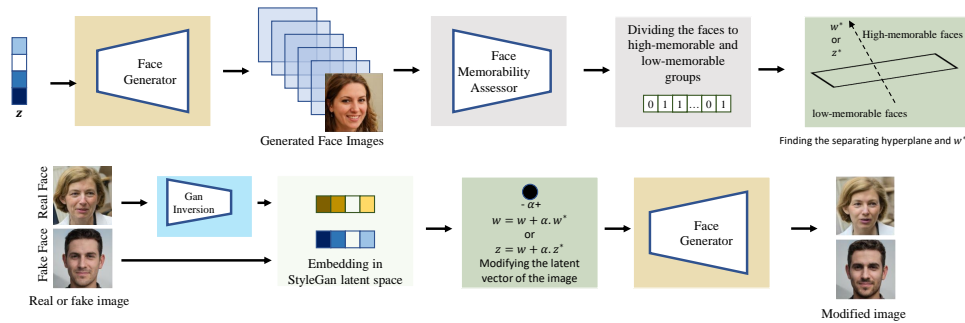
z

Face Generator

Generated Face Images

Face Memorability Assessor

Dividing the faces to high-memorable and low-memorable groups

0 1 1 ... 0 1

$w^*$ or $z^*$

High-memorable faces

low-memorable faces

Finding the separating hyperplane and $w^*$

Real Face

Fake Face

Real or fake image

Gan Inversion

Embedding in StyleGan latent space

$-\alpha+$

$w = w + \alpha . w^*$
or
$z = w + \alpha . z^*$

Modifying the latent vector of the image

Face Generator

Modified image